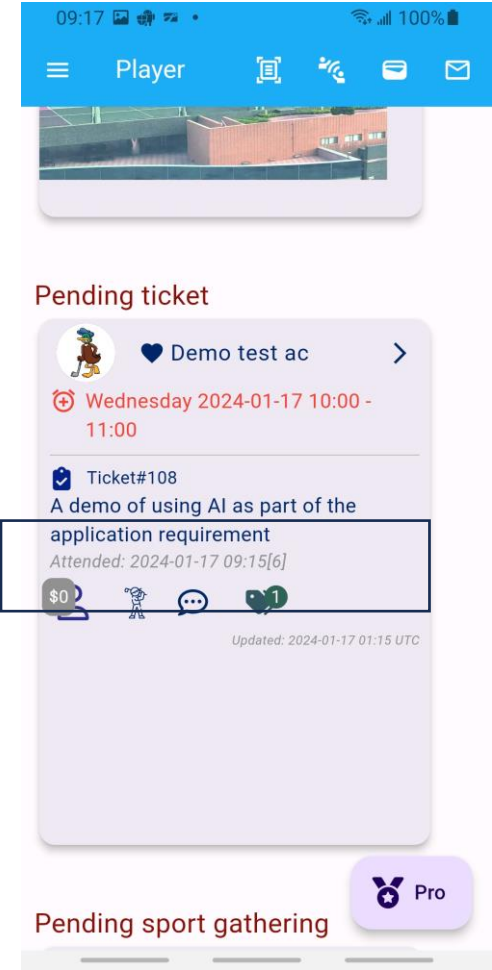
09:17 100%

Player

Pending ticket

Demo test ac

Wednesday 2024-01-17 10:00 - 11:00

Ticket#108

A demo of using AI as part of the application requirement

Attended: 2024-01-17 09:15[6]

$0

1

Updated: 2024-01-17 01:15 UTC

Pro

Pending sport gathering